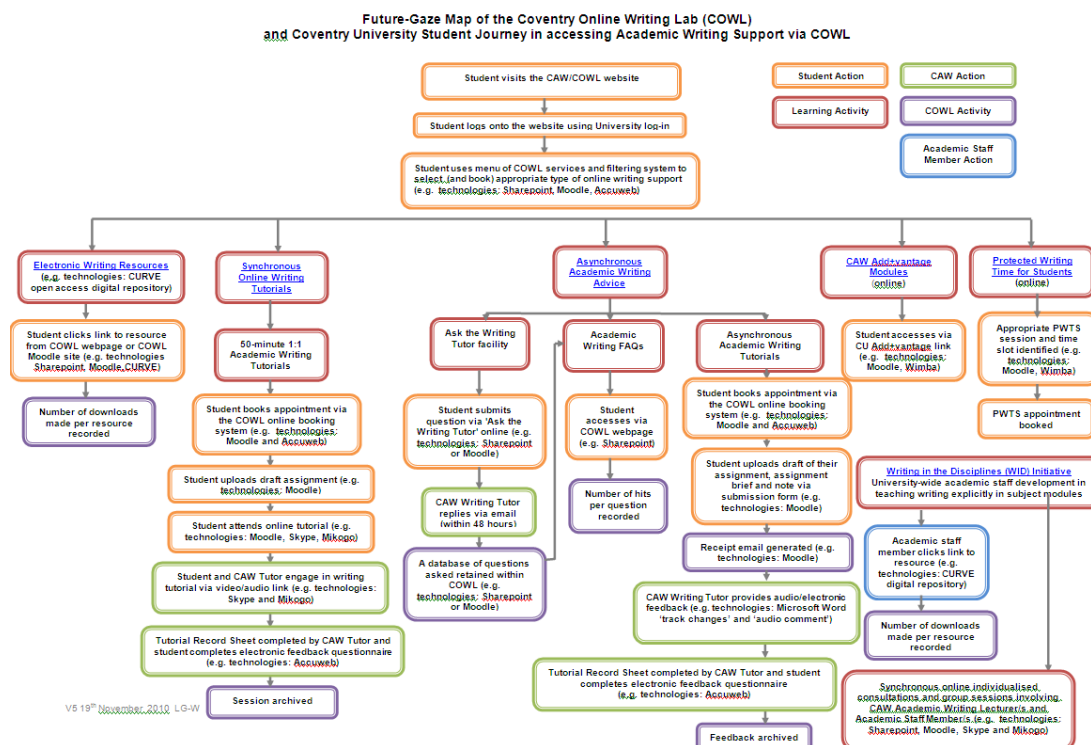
Future-Gaze Map of the Coventry Online Writing Lab (COWL)
and Coventry University Student Journey in accessing Academic Writing Support via COWL

Student visits the CAW/COWL website

Student Action

CAW Action

Learning Activity

COWL Activity

Academic Staff Member Action

Student logs onto the website using University log-in

Student uses menu of COWL services and filtering system to select (and book) appropriate type of online writing support (e.g. technologies: Sharepoint, Moodle, Accuweb)

Electronic Writing Resources (e.g. technologies: CURVE open access digital repository)

Synchronous Online Writing Tutorials

Asynchronous Academic Writing Advice

CAW Add+vantage Modules (online)

Protected Writing Time for Students (online)

Student clicks link to resource from COWL webpage or COWL Moodle site (e.g. technologies Sharepoint, Moodle,CURVE)

Number of downloads made per resource recorded

50-minute 1:1 Academic Writing Tutorials

Student books appointment via the COWL online booking system (e.g. technologies: Moodle and Accuweb)

Student uploads draft assignment (e.g. technologies: Moodle)

Student attends online tutorial (e.g. technologies: Moodle, Skype, Mikogo)

Student and CAW Tutor engage in writing tutorial via video/audio link (e.g. technologies: Skype and Mikogo)

Tutorial Record Sheet completed by CAW Tutor and student completes electronic feedback questionnaire (e.g. technologies: Accuweb)

Session archived

Ask the Writing Tutor facility

Student submits question via 'Ask the Writing Tutor' online (e.g. technologies: Sharepoint or Moodle)

CAW Writing Tutor replies via email (within 48 hours)

A database of questions asked retained within COWL (e.g. technologies: Sharepoint or Moodle)

Academic Writing FAQs

Student accesses via COWL webpage (e.g. Sharepoint)

Number of hits per question recorded

Asynchronous Academic Writing Tutorials

Student books appointment via the COWL online booking system (e.g. technologies: Moodle and Accuweb)

Student uploads draft of their assignment, assignment brief and note via submission form (e.g. technologies: Moodle)

Receipt email generated (e.g. technologies: Moodle)

CAW Writing Tutor provides audio/electronic feedback (e.g. technologies: Microsoft Word 'track changes' and 'audio comment')

Tutorial Record Sheet completed by CAW Tutor and student completes electronic feedback questionnaire (e.g. technologies: Accuweb)

Feedback archived

Student accesses via CU Add+vantage link (e.g. technologies: Moodle, Wimba)

Appropriate PWTS session and time slot identified (e.g. technologies: Moodle, Wimba)

PWTS appointment booked

Writing in the Disciplines (WID) Initiative
University-wide academic staff development in teaching writing explicitly in subject modules

Academic staff member clicks link to resource (e.g. technologies: CURVE digital repository)

Number of downloads made per resource recorded

Synchronous online individualised consultations and group sessions involving CAW Academic Writing Lecturer/s and Academic Staff Member/s (e.g. technologies: Sharepoint, Moodle, Skype and Mikogo)

V5 19th November, 2010 LG-W